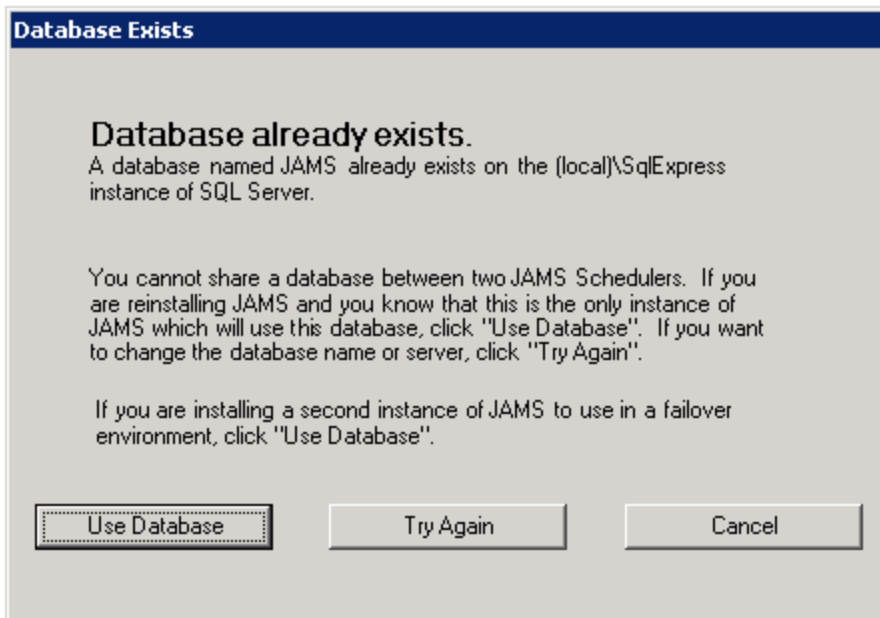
Database Exists

Database already exists.
A database named JAMS already exists on the (local)\SqlExpress instance of SQL Server.

You cannot share a database between two JAMS Schedulers. If you are reinstalling JAMS and you know that this is the only instance of JAMS which will use this database, click "Use Database". If you want to change the database name or server, click "Try Again".

If you are installing a second instance of JAMS to use in a failover environment, click "Use Database".

Use Database

Try Again

Cancel